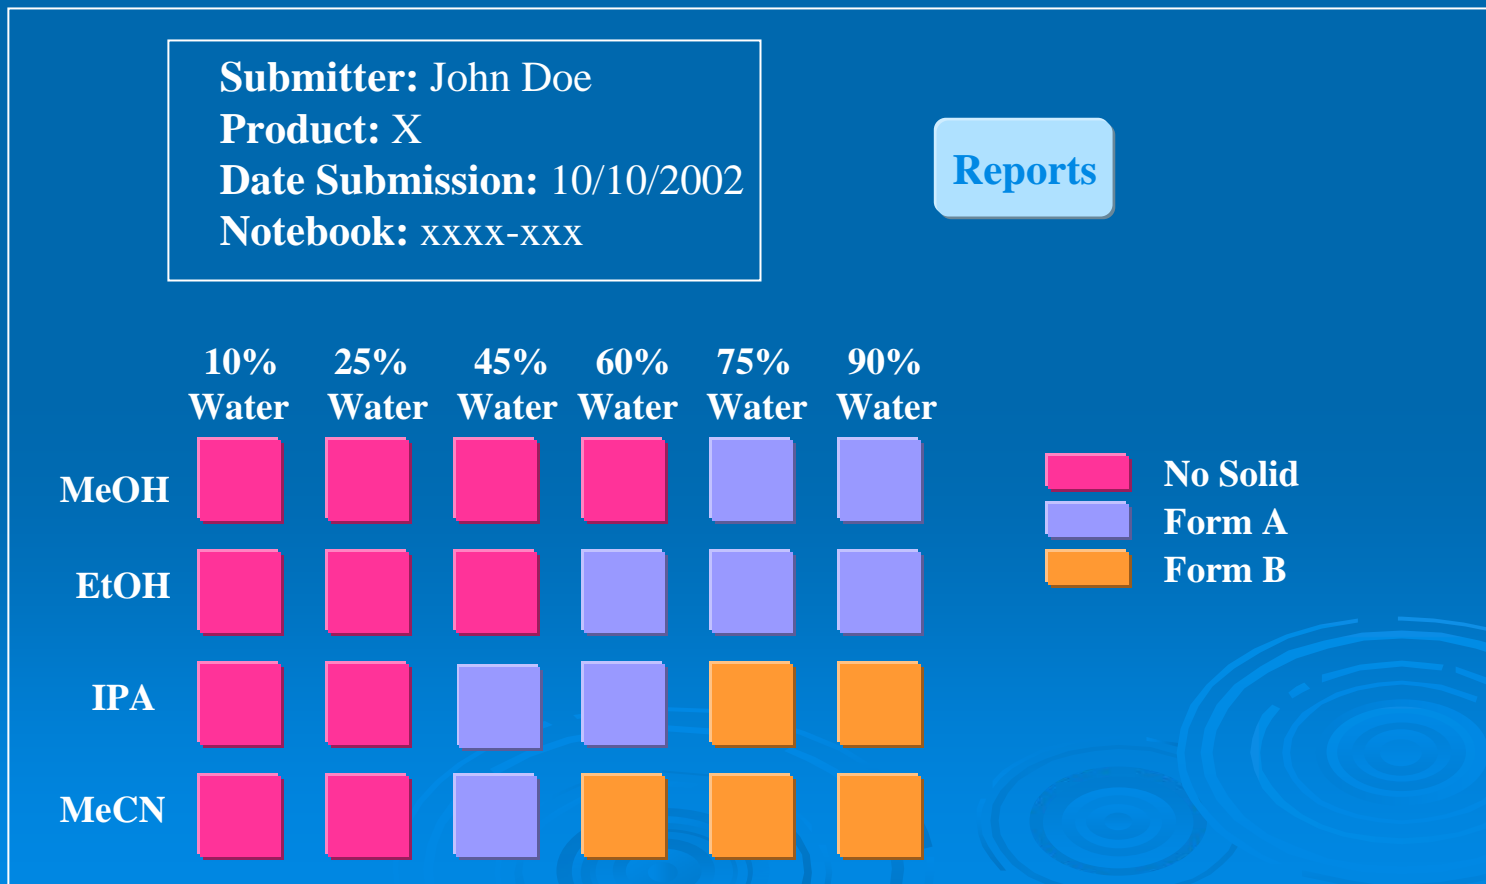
Submitter: John Doe
Product: X
Date Submission: 10/10/2002
Notebook: xxxx-xxx

Reports

| | 10% Water | 25% Water | 45% Water | 60% Water | 75% Water | 90% Water |
|---|---|---|---|---|---|---|
| MeOH | | | | | | |
| EtOH | | | | | | |
| IPA | | | | | | |
| MeCN | | | | | | |

No Solid
Form A
Form B